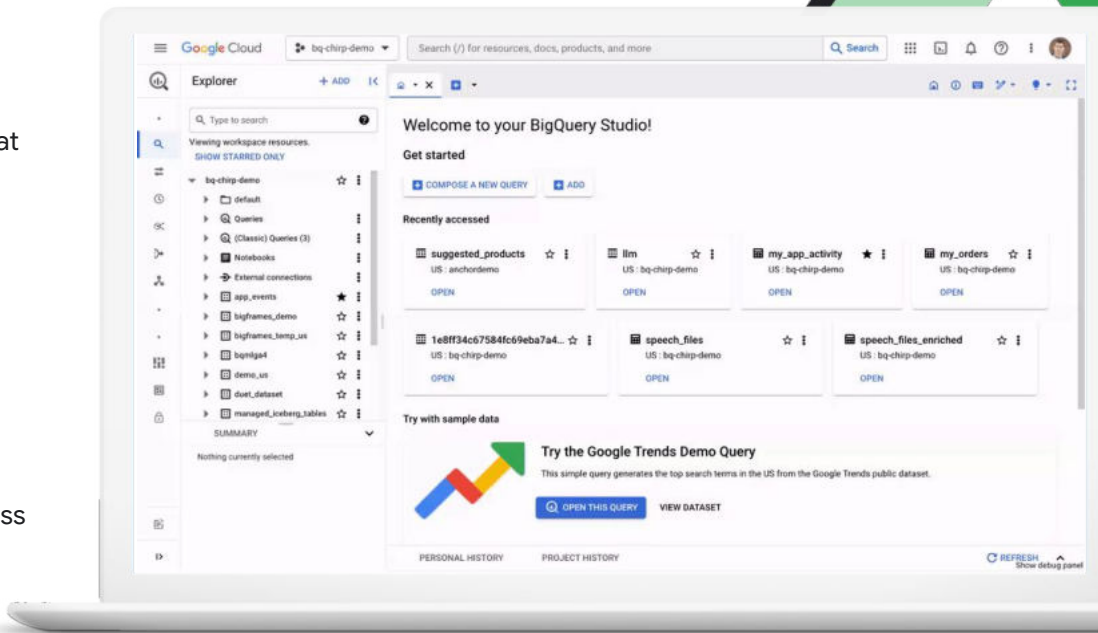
at

ss

Google Cloud bq-chirp-demo Search (/) for resources, docs, products, and more Search

Explorer + ADD

Type to search
Viewing workspace resources.
SHOW STARRED ONLY

bq-chirp-demo
default
Queries
(Classic) Queries (3)
Notebooks
External connections
app_events
bigframes_demo
bigframes_temp_us
bqmlga4
demo_us
duet_dataset
managed_iceberg_tables

SUMMARY

Nothing currently selected

Welcome to your BigQuery Studio!

Get started

COMPOSE A NEW QUERY ADD

Recently accessed

suggested_products
US : anchordemo
OPEN

llm
US : bq-chirp-demo
OPEN

my_app_activity
US : bq-chirp-demo
OPEN

my_orders
US : bq-chirp-demo
OPEN

1e8ff34c67584fc69eba7a4...
US : bq-chirp-demo
OPEN

speech_files
US : bq-chirp-demo
OPEN

speech_files_enriched
US : bq-chirp-demo
OPEN

Try with sample data

Try the Google Trends Demo Query

This simple query generates the top search terms in the US from the Google Trends public dataset.

OPEN THIS QUERY VIEW DATASET

PERSONAL HISTORY PROJECT HISTORY REFRESH

Show debug panel